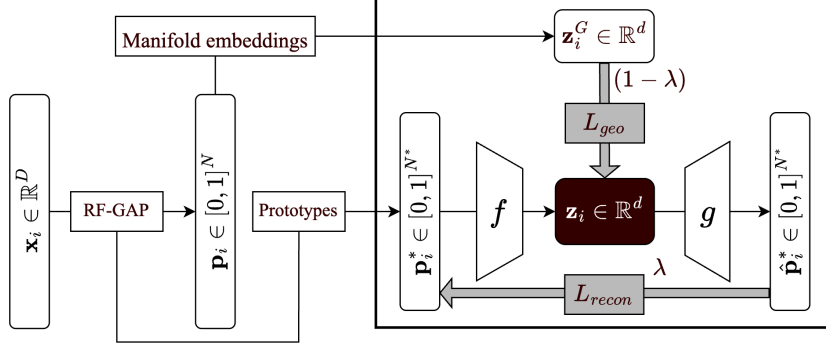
Manifold embeddings

$\mathbf{z}_i^G \in \mathbb{R}^d$

$(1-\lambda)$

$L_{geo}$

$\mathbf{x}_i \in \mathbb{R}^D$

RF-GAP

$\mathbf{p}_i \in [0,1]^N$

Prototypes

$\mathbf{p}_i^* \in [0,1]^{N^*}$

$f$

$\mathbf{z}_i \in \mathbb{R}^d$

$g$

$\hat{\mathbf{p}}_i^* \in [0,1]^{N^*}$

$\lambda$

$L_{recon}$